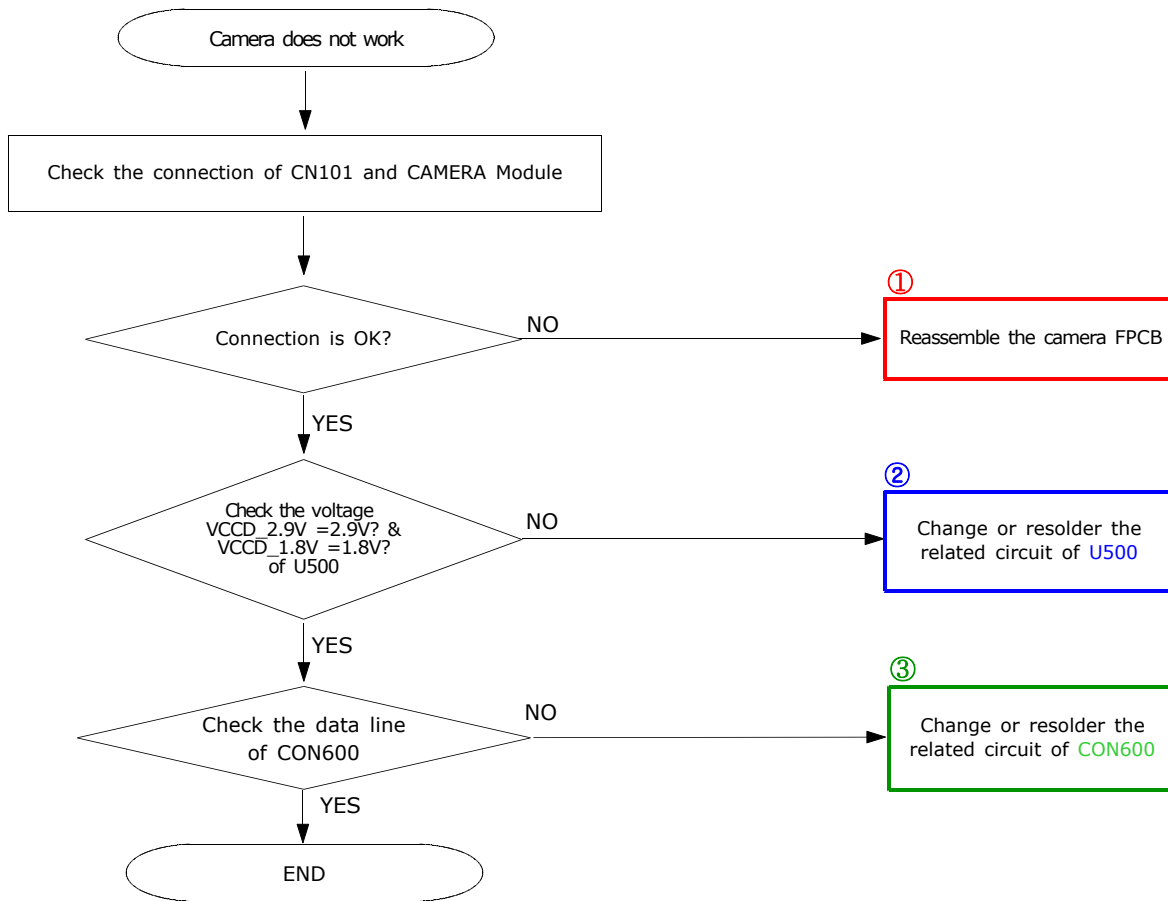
Camera does not work

Check the connection of CN101 and CAMERA Module

Connection is OK?

NO

①

Reassemble the camera FPCB

YES

Check the voltage VCCD_2.9V =2.9V? & VCCD_1.8V =1.8V? of U500

NO

②

Change or resolder the related circuit of U500

YES

Check the data line of CON600

NO

③

Change or resolder the related circuit of CON600

YES

END